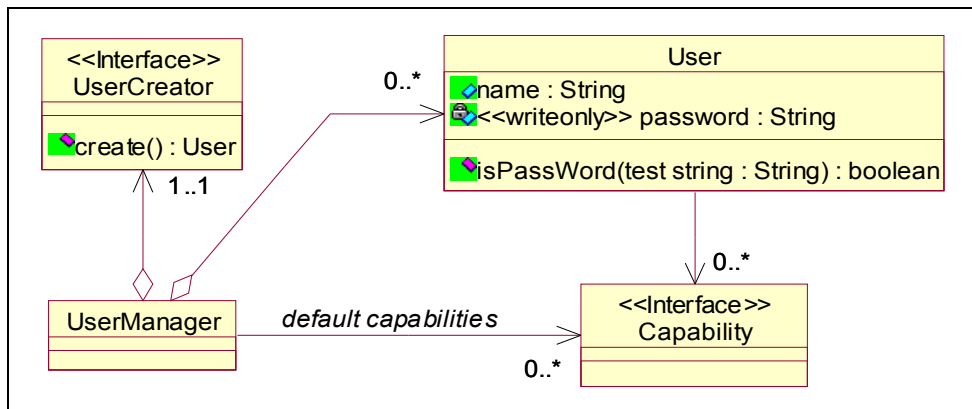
<<Interface>>
UserCreator

create() : User

1..1

0..*

User

name : String
<<writeonly>> password : String

isPassWord(test string : String) : boolean

0..*

UserManager

default capabilities

<<Interface>>
Capability

0..*